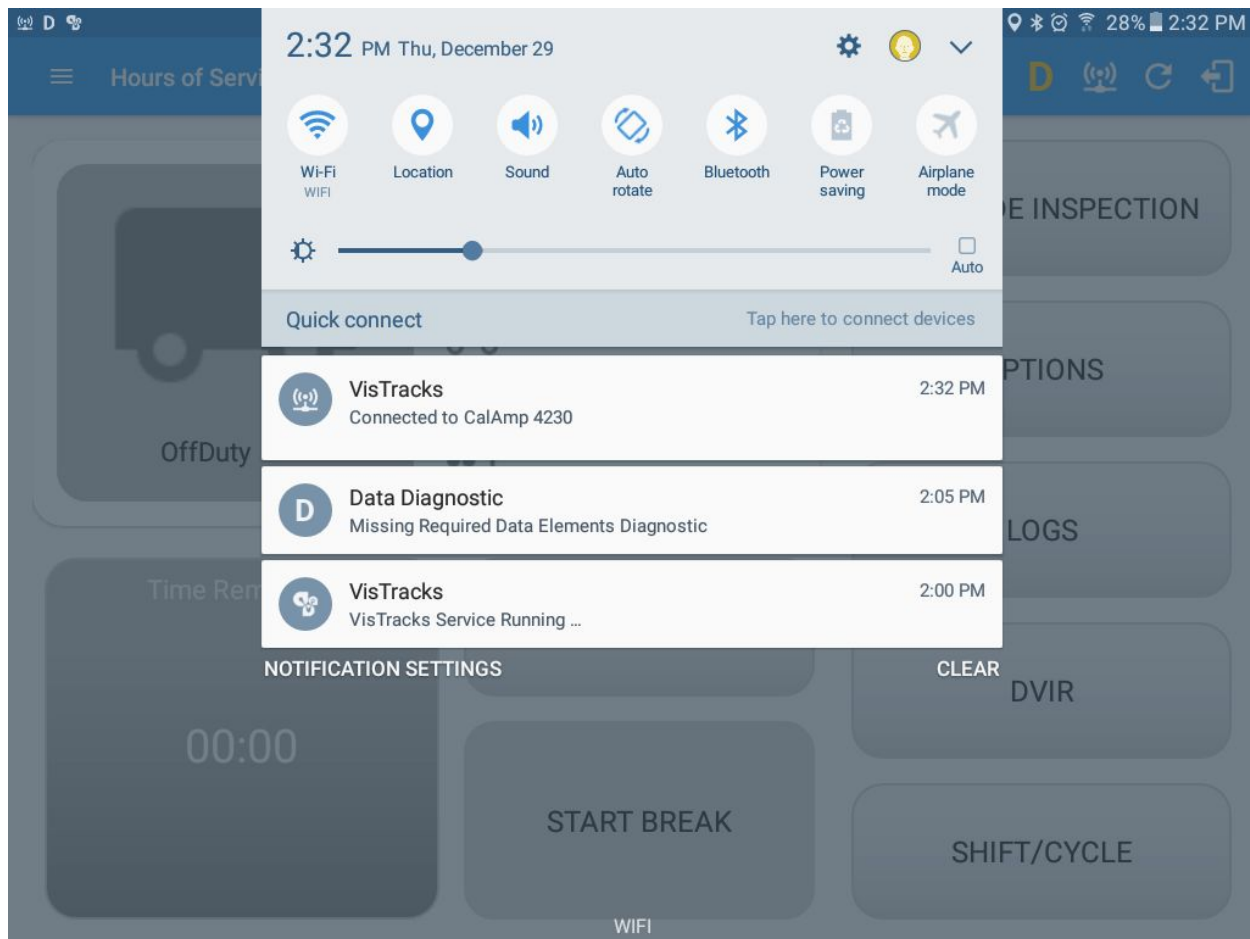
D

28% 2:32 PM

Hours of Servi

D

2:32 PM Thu, December 29

Wi-Fi
WIFI

Location

Sound

Auto rotate

Bluetooth

Power saving

Airplane mode

Auto

E INSPECTION

Quick connect

Tap here to connect devices

PTIONS

VisTracks
Connected to CalAmp 4230

2:32 PM

OffDuty

Data Diagnostic
Missing Required Data Elements Diagnostic

2:05 PM

LOGS

Time Rem

VisTracks
VisTracks Service Running ...

2:00 PM

NOTIFICATION SETTINGS

CLEAR

DVIR

00:00

START BREAK

SHIFT/CYCLE

WIFI